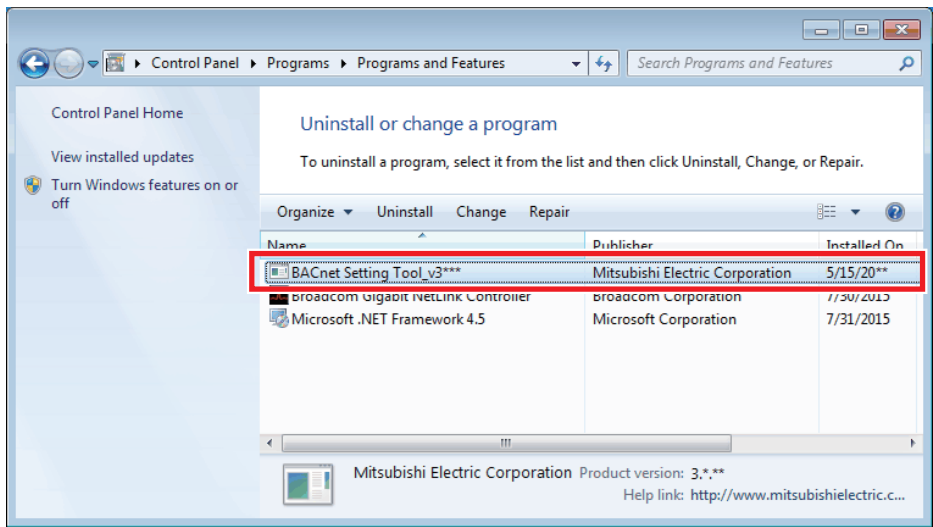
Control Panel ▸ Programs ▸ Programs and Features

Search Programs and Features

Control Panel Home

View installed updates

Turn Windows features on or off

Uninstall or change a program

To uninstall a program, select it from the list and then click Uninstall, Change, or Repair.

Organize ▾ Uninstall Change Repair

| Name | Publisher | Installed On |
|---|---|---|
| BACnet Setting Tool_v3*** | Mitsubishi Electric Corporation | 5/15/20** |
| Broadcom Gigabit NetLink Controller | Broadcom Corporation | 7/30/2015 |
| Microsoft .NET Framework 4.5 | Microsoft Corporation | 7/31/2015 |

Mitsubishi Electric Corporation Product version: 3.*.**
Help link: http://www.mitsubishielectric.c...